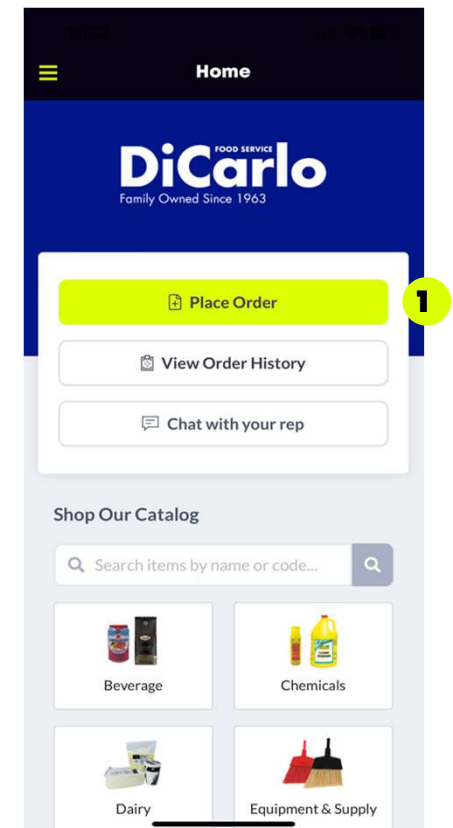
Home

FOOD SERVICE
DiCarlo
Family Owned Since 1963

Place Order

1

View Order History

Chat with your rep

Shop Our Catalog

Search items by name or code...

Beverage

Chemicals

Dairy

Equipment & Supply